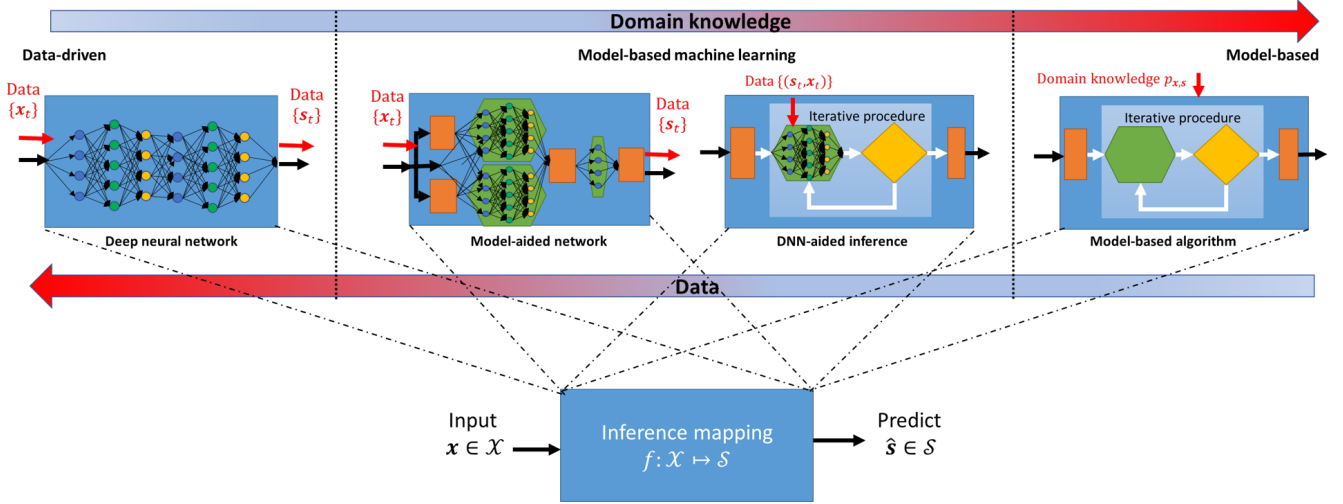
Domain knowledge

Data-driven

Model-based machine learning

Model-based

Data $\{\boldsymbol{x}_t\}$

Data $\{\boldsymbol{s}_t\}$

Deep neural network

Data $\{\boldsymbol{x}_t\}$

Data $\{\boldsymbol{s}_t\}$

Model-aided network

Data $\{(\boldsymbol{s}_t, \boldsymbol{x}_t)\}$

Iterative procedure

DNN-aided inference

Domain knowledge $p_{\boldsymbol{x},\boldsymbol{s}}$

Iterative procedure

Model-based algorithm

Data

Input
$\boldsymbol{x} \in \mathcal{X}$

Inference mapping
$f: \mathcal{X} \mapsto \mathcal{S}$

Predict
$\hat{\boldsymbol{s}} \in \mathcal{S}$